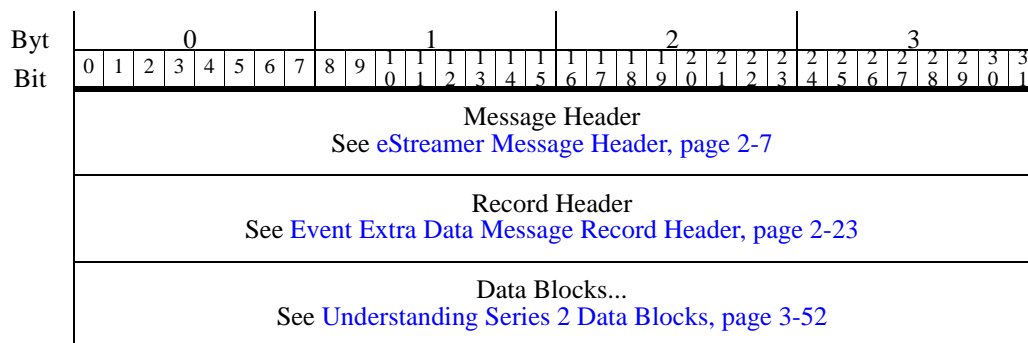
| Byt | 0 | 1 | 2 | 3 |
|---|---|---|---|---|
| Bit | 0 1 2 3 4 5 6 7 | 8 9 10 11 12 13 14 15 | 16 17 18 19 20 21 22 23 | 24 25 26 27 28 29 30 31 |
| | Message Header<br>See eStreamer Message Header, page 2-7 | | | |
| | Record Header<br>See Event Extra Data Message Record Header, page 2-23 | | | |
| | Data Blocks...<br>See Understanding Series 2 Data Blocks, page 3-52 | | | |